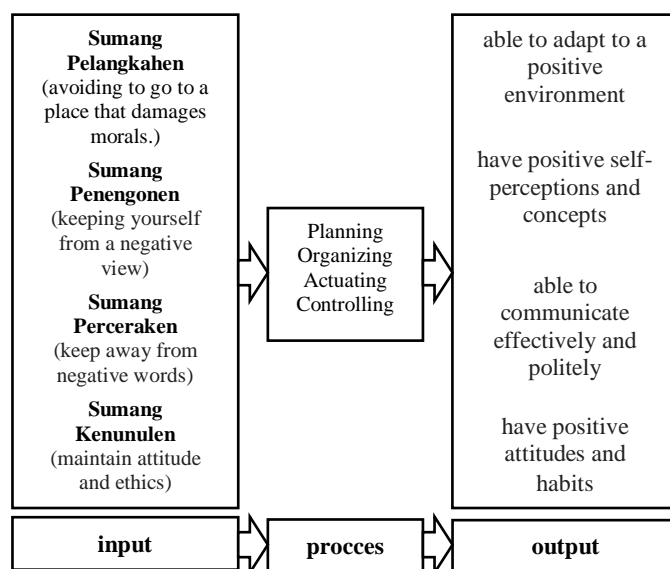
**Sumang Pelangkahen**
(avoiding to go to a place that damages morals.)

**Sumang Penengonen**
(keeping yourself from a negative view)

**Sumang Perceraken**
(keep away from negative words)

**Sumang Kenunulen**
(maintain attitude and ethics)

Planning
Organizing
Actuating
Controlling

able to adapt to a positive environment

have positive self-perceptions and concepts

able to communicate effectively and politely

have positive attitudes and habits

**input**

**procces**

**output**